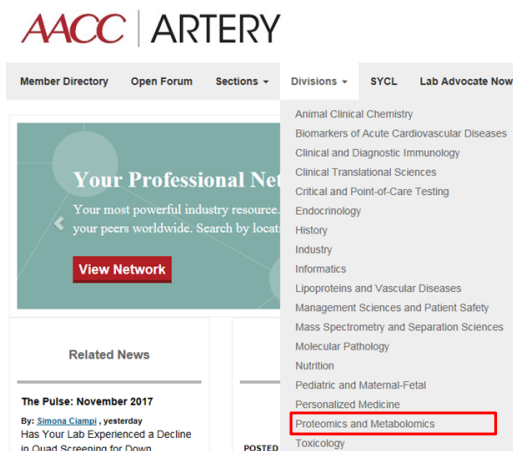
AACC | ARTERY

Member Directory Open Forum Sections ▾ Divisions ▾ SYCL Lab Advocate Now

Your Professional Net

Your most powerful industry resource. your peers worldwide. Search by locat

View Network

Related News

The Pulse: November 2017

By: Simona Ciampi , yesterday

Has Your Lab Experienced a Decline in Quad Screening for Down

POSTED

Animal Clinical Chemistry
Biomarkers of Acute Cardiovascular Diseases
Clinical and Diagnostic Immunology
Clinical Translational Sciences
Critical and Point-of-Care Testing
Endocrinology
History
Industry
Informatics
Lipoproteins and Vascular Diseases
Management Sciences and Patient Safety
Mass Spectrometry and Separation Sciences
Molecular Pathology
Nutrition
Pediatric and Maternal-Fetal
Personalized Medicine
Proteomics and Metabolomics
Toxicology